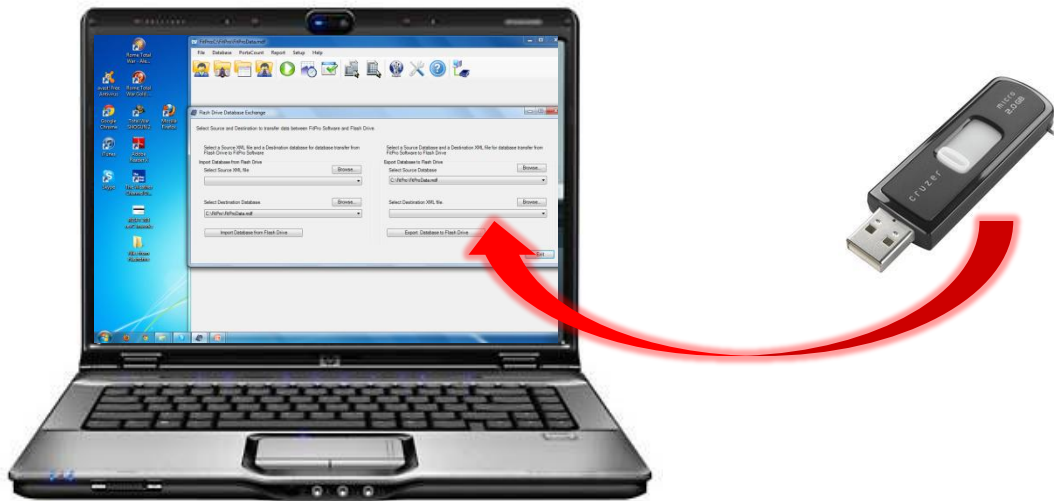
File Database PortaCount Report Setup Help

Flash Drive Database Exchange

Select Source and Destination to transfer data between FitPro Software and Flash Drive.

Select a Source XML file and a Destination database for database transfer from Flash Drive to FitPro Software

Import Database from Flash Drive

Select Source XML file

Browse...

Select Destination Database

Browse...

C:\FitPro\FitProData.mdf

Import Database from Flash Drive

Select a Source Database and a Destination XML file for database transfer from FitPro Software to Flash Drive

Export Database to Flash Drive

Select Source Database

Browse...

C:\FitPro\FitProData.mdf

Select Destination XML file

Browse...

Export Database to Flash Drive

Exit

Rome Total War - Alex...

Avast Free Antivirus

Rome Total War Gold

Google Chrome

Mozilla Firefox

iTunes

Skype

Cruzer

micro 2.0GB

hp